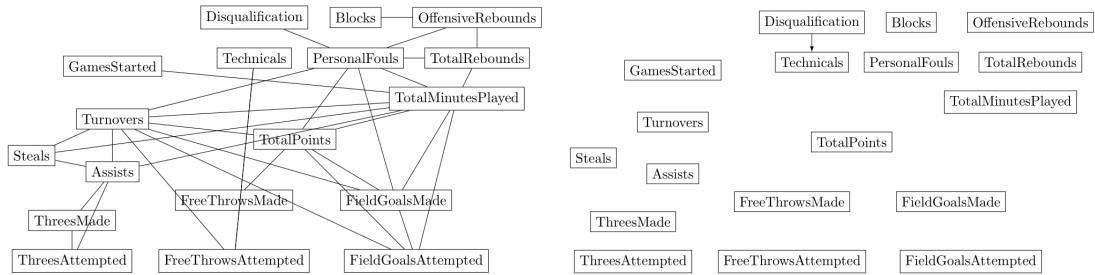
Disqualification
Blocks
OffensiveRebounds
Technicals
PersonalFouls
TotalRebounds
GamesStarted
TotalMinutesPlayed
Turnovers
TotalPoints
Steals
Assists
FreeThrowsMade
FieldGoalsMade
ThreesMade
ThreesAttempted
FreeThrowsAttempted
FieldGoalsAttempted

Disqualification
Blocks
OffensiveRebounds
Technicals
PersonalFouls
TotalRebounds
GamesStarted
TotalMinutesPlayed
Turnovers
TotalPoints
Steals
Assists
FreeThrowsMade
FieldGoalsMade
ThreesMade
ThreesAttempted
FreeThrowsAttempted
FieldGoalsAttempted